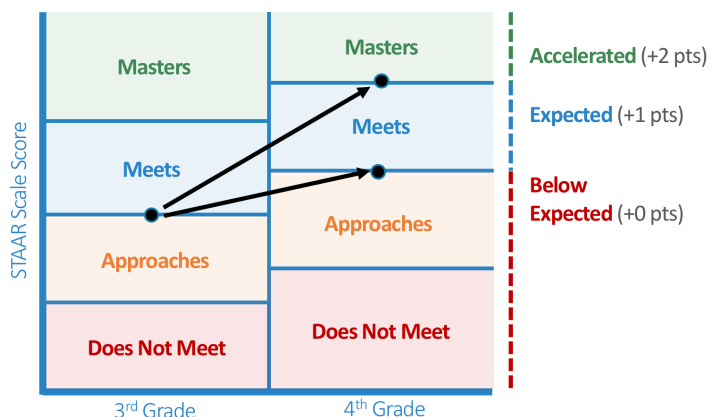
STAAR Scale Score

Masters

Meets

Approaches

Does Not Meet

Masters

Meets

Approaches

Does Not Meet

Accelerated (+2 pts)

Expected (+1 pts)

Below Expected (+0 pts)

3$^{rd}$ Grade

4$^{th}$ Grade